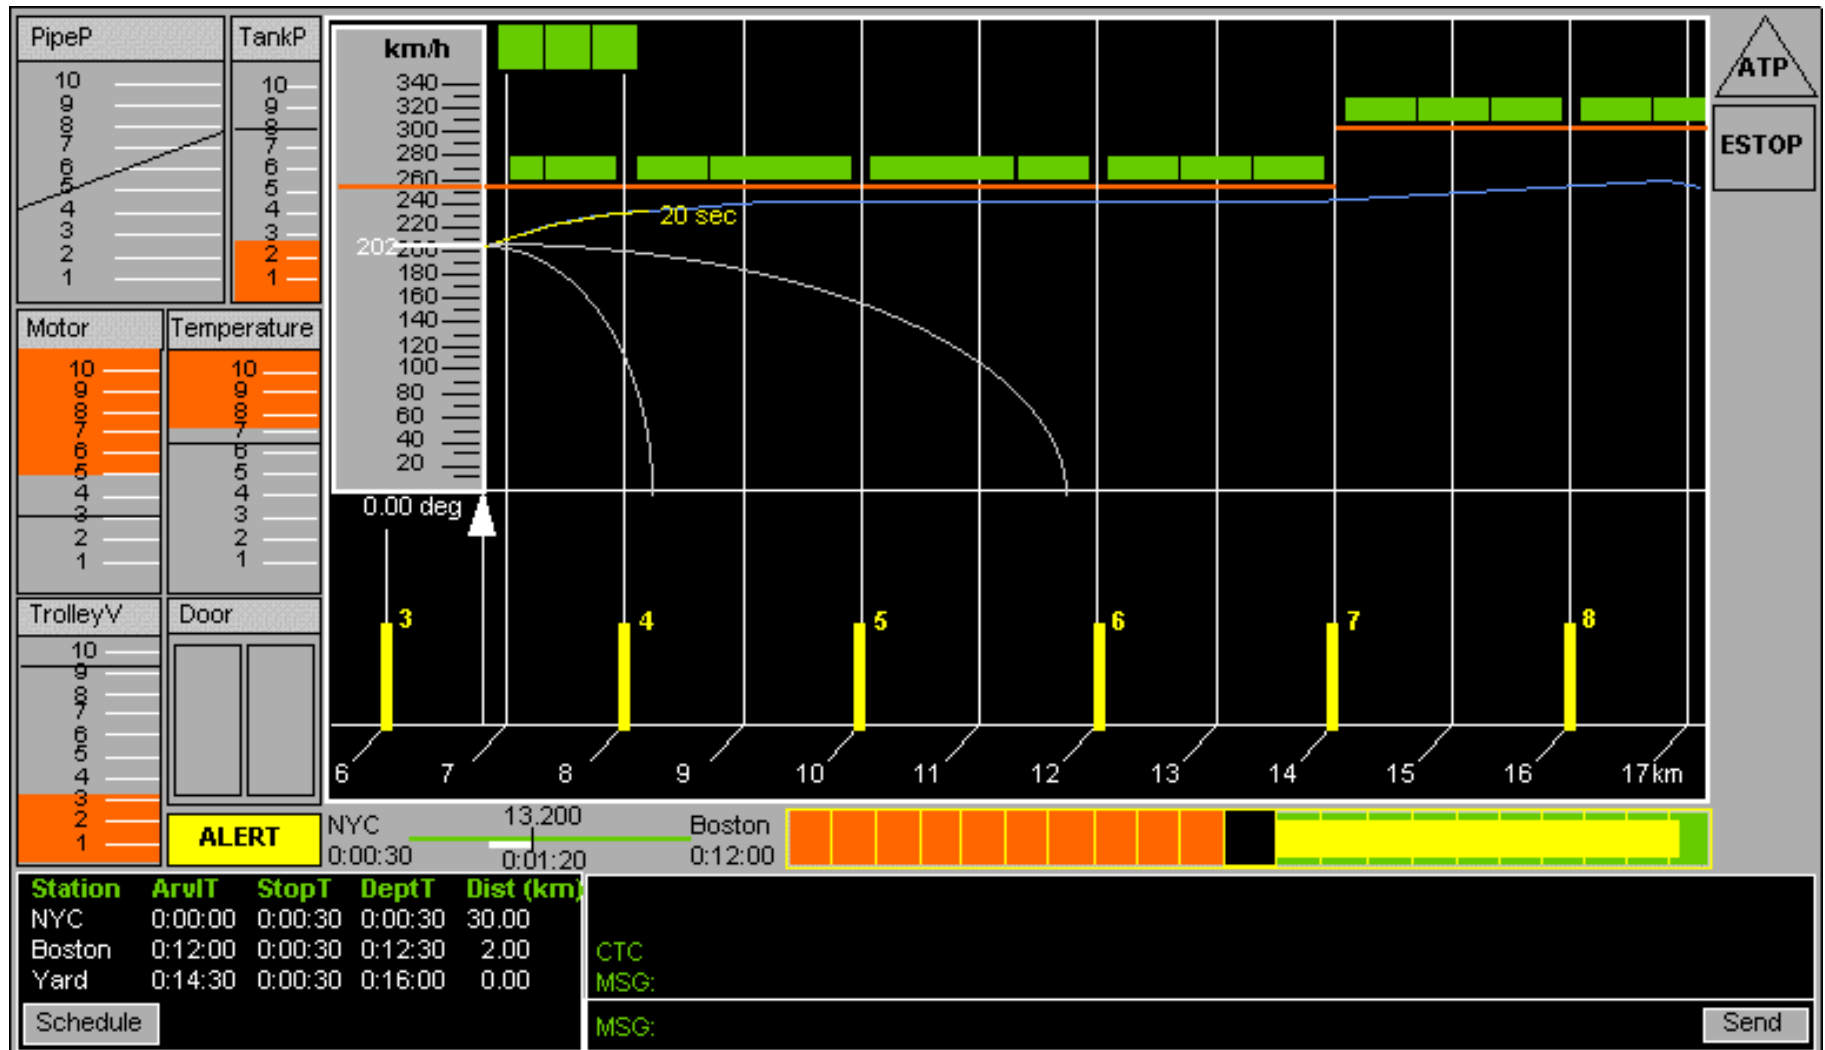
PipeP
10 9 8 7 6 5 4 3 2 1

TankP
10 9 8 7 6 5 4 3 2 1

km/h
340 320 300 280 260 240 220 202 200 180 160 140 120 100 80 60 40 20

20 sec

0.00 deg

ATP

ESTOP

Motor
10 9 8 7 6 5 4 3 2 1

Temperature
10 9 8 7 6 5 4 3 2 1

TrolleyV
10 9 8 7 6 5 4 3 2 1

Door

3 4 5 6 7 8

6 7 8 9 10 11 12 13 14 15 16 17km

ALERT

NYC
0:00:30

13.200

0:01:20

Boston
0:12:00

| Station | ArvlT | StopT | DeptT | Dist (km) |
|---|---|---|---|---|
| NYC | 0:00:00 | 0:00:30 | 0:00:30 | 30.00 |
| Boston | 0:12:00 | 0:00:30 | 0:12:30 | 2.00 |
| Yard | 0:14:30 | 0:00:30 | 0:16:00 | 0.00 |

Schedule

CTC
MSG:

MSG:

Send